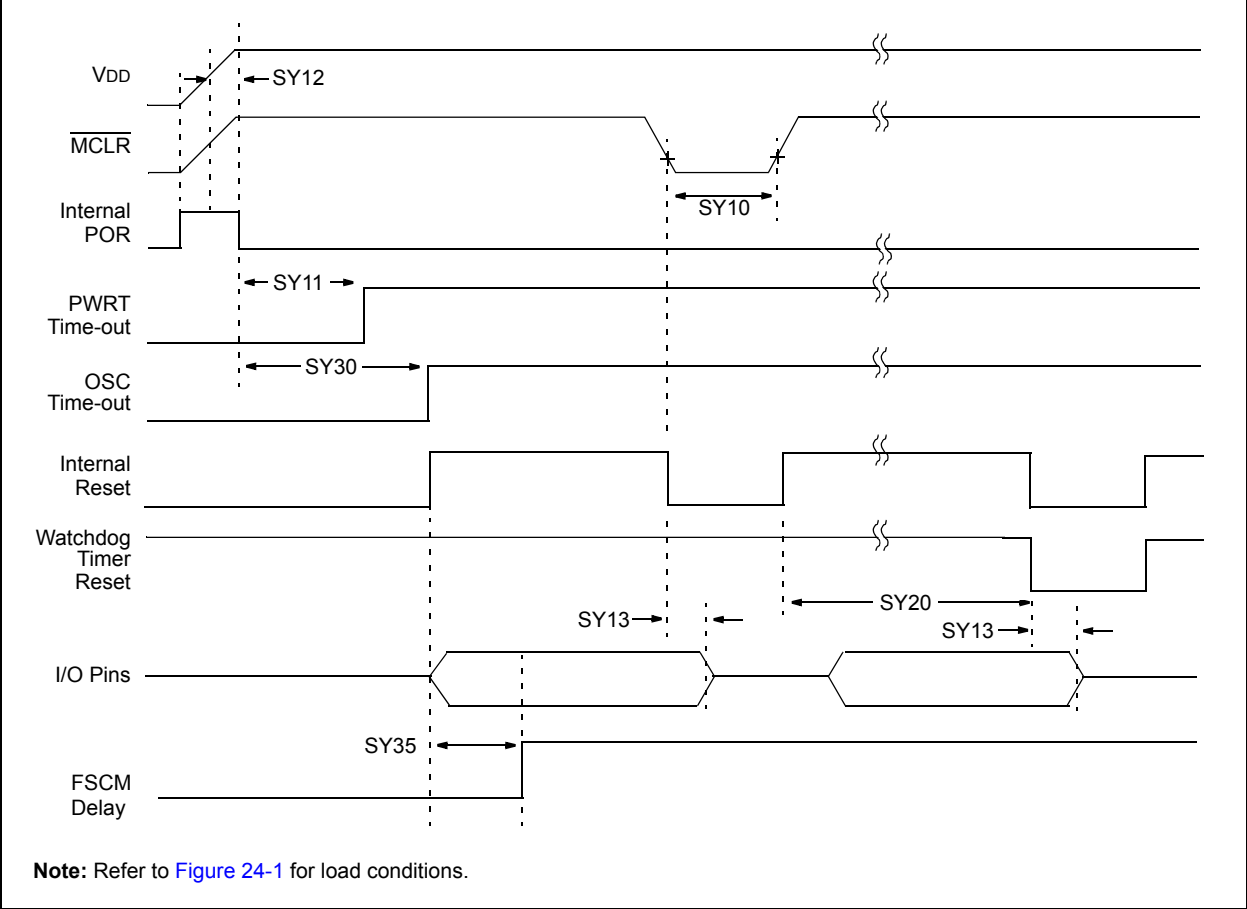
VDD

SY12

$\overline{MCLR}$

SY10

Internal POR

SY11

PWRT Time-out

SY30

OSC Time-out

Internal Reset

Watchdog Timer Reset

SY20

SY13

SY13

I/O Pins

SY35

FSCM Delay

**Note:** Refer to Figure 24-1 for load conditions.